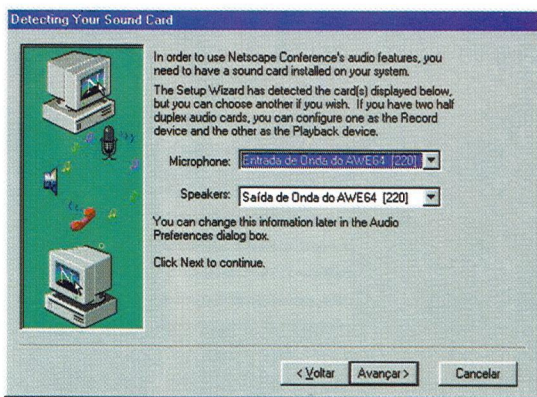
Detecting Your Sound Card

In order to use Netscape Conference's audio features, you need to have a sound card installed on your system.

The Setup Wizard has detected the card(s) displayed below, but you can choose another if you wish. If you have two half duplex audio cards, you can configure one as the Record device and the other as the Playback device.

Microphone: Entrada de Onda do AWE64 [220]

Speakers: Saída de Onda do AWE64 [220]

You can change this information later in the Audio Preferences dialog box.

Click Next to continue.

< Voltar Avançar > Cancelar